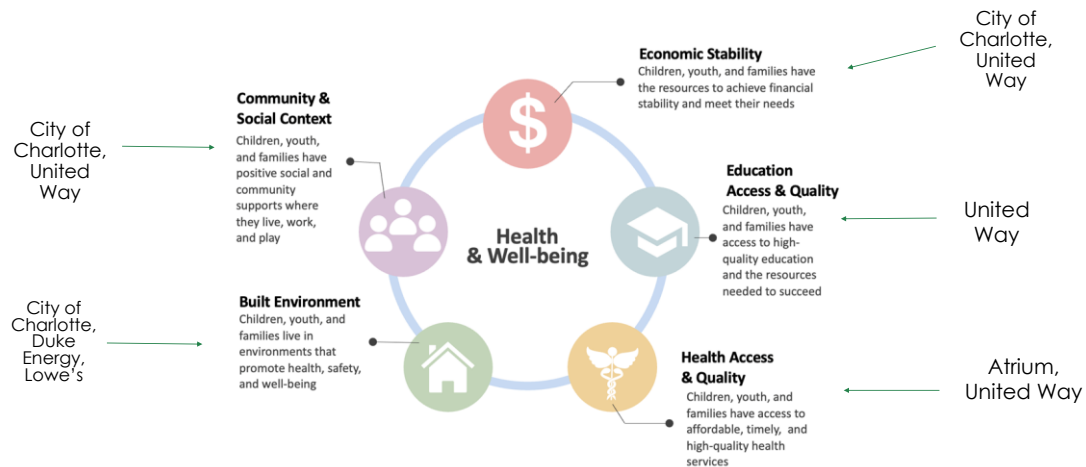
City of Charlotte, United Way

Economic Stability
Children, youth, and families have the resources to achieve financial stability and meet their needs

Community & Social Context
Children, youth, and families have positive social and community supports where they live, work, and play

City of Charlotte, United Way

Education Access & Quality
Children, youth, and families have access to high-quality education and the resources needed to succeed

United Way

$

Health & Well-being

City of Charlotte, Duke Energy, Lowe's

Built Environment
Children, youth, and families live in environments that promote health, safety, and well-being

Health Access & Quality
Children, youth, and families have access to affordable, timely, and high-quality health services

Atrium, United Way